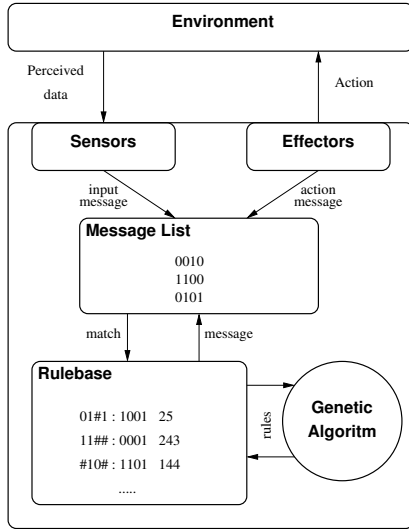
Environment

Perceived data

Action

Sensors

Effectors

input message

action message

Message List

0010
1100
0101

match

message

Rulebase

01#1 : 1001 25
11## : 0001 243
#10# : 1101 144
.....

rules

Genetic Algoritm